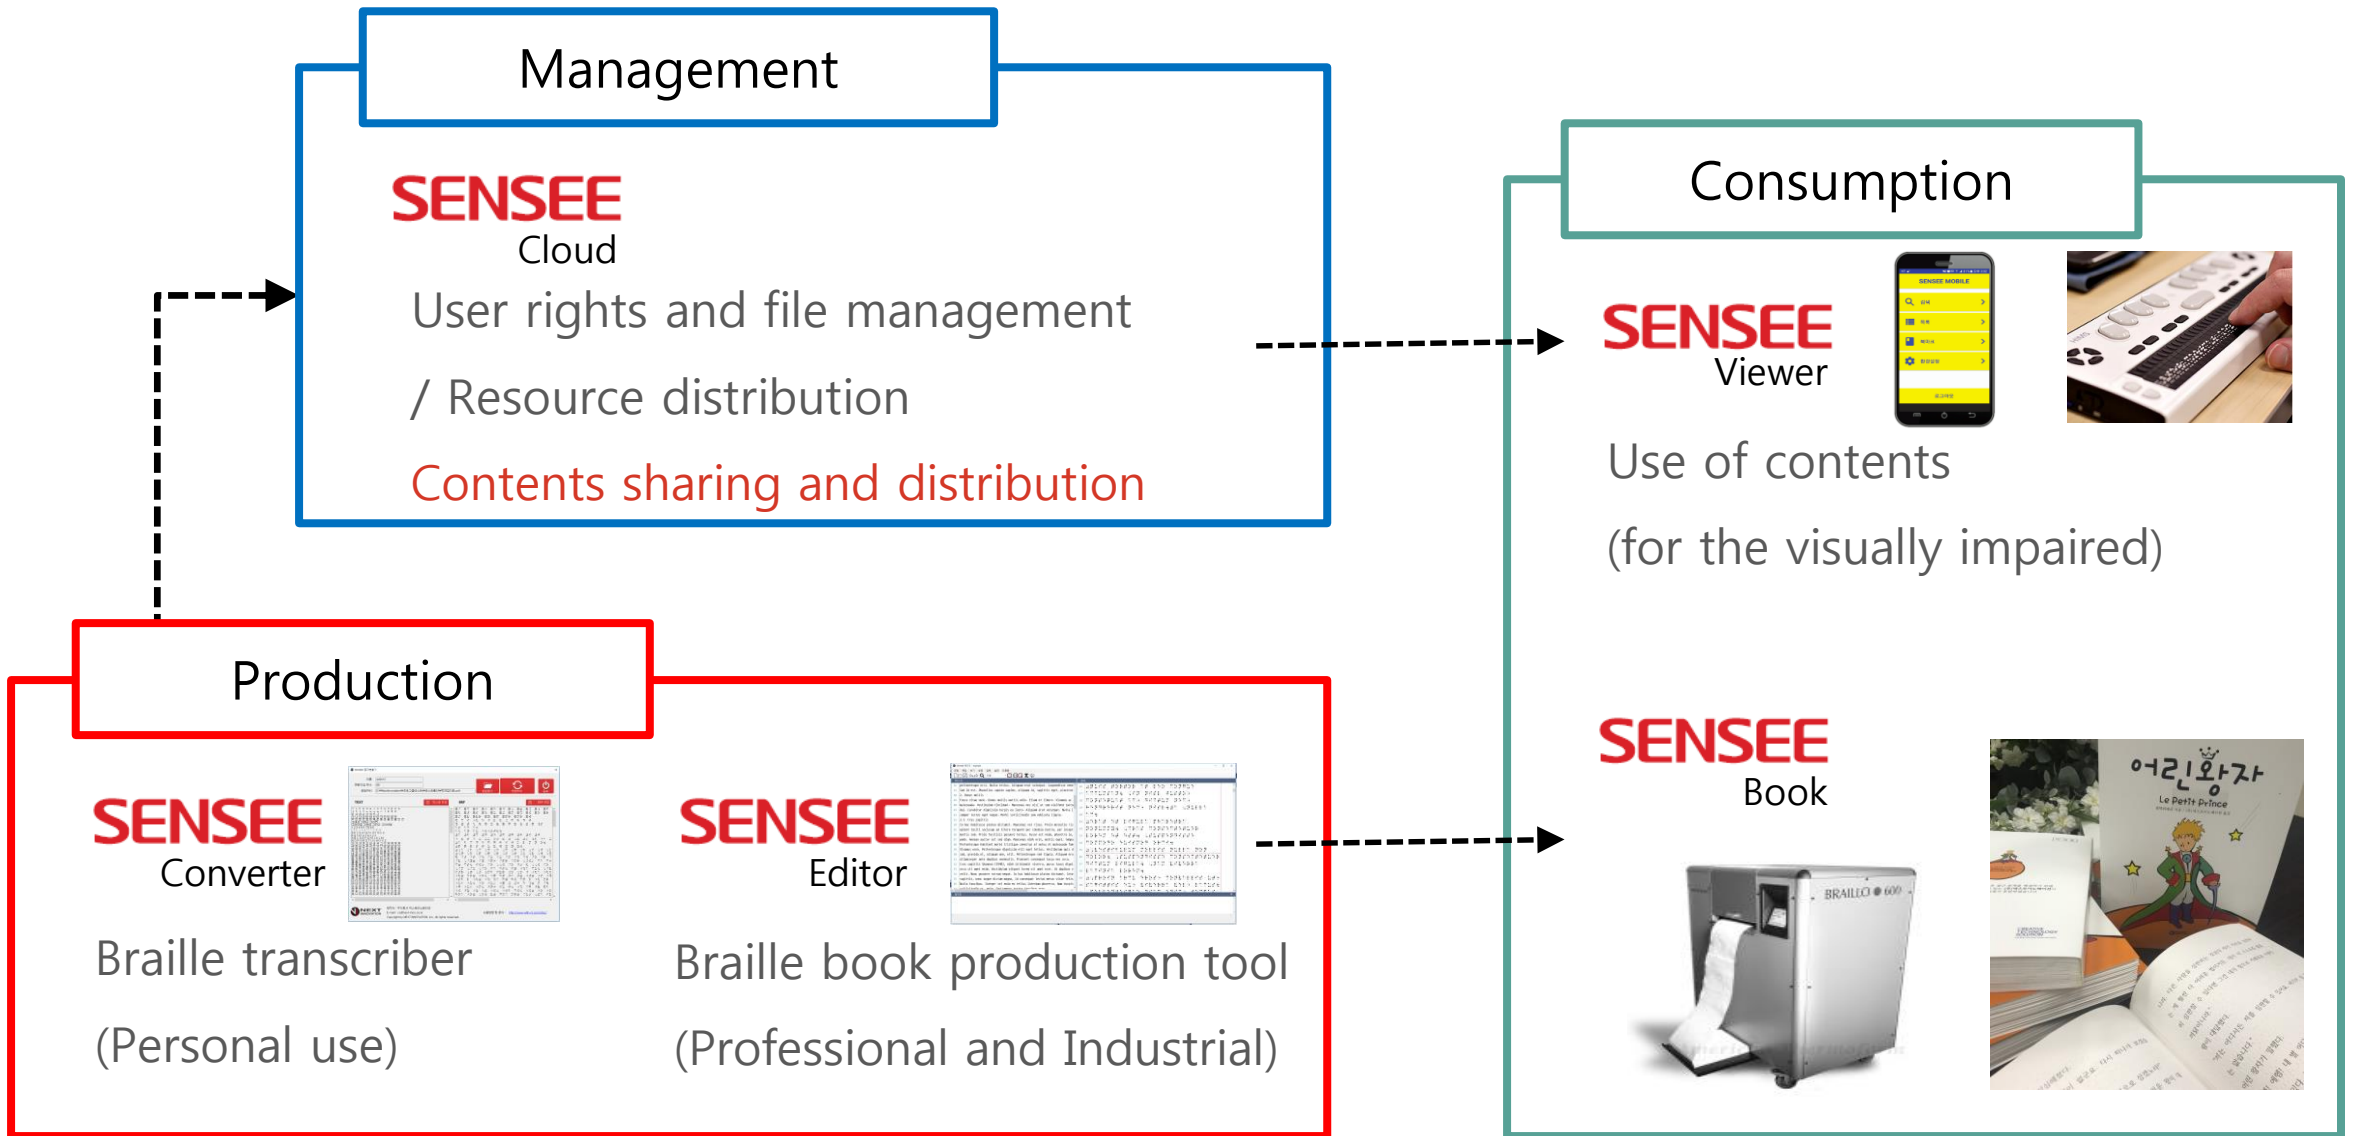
Management

SENSEE Cloud

User rights and file management

/ Resource distribution

Contents sharing and distribution

Consumption

SENSEE Viewer

SENSEE MOBILE

Use of contents

(for the visually impaired)

SENSEE Book

BRAILLO 600

어린왕자

Le Petit Prince

Production

SENSEE Converter

Braille transcriber

(Personal use)

SENSEE Editor

Braille book production tool

(Professional and Industrial)